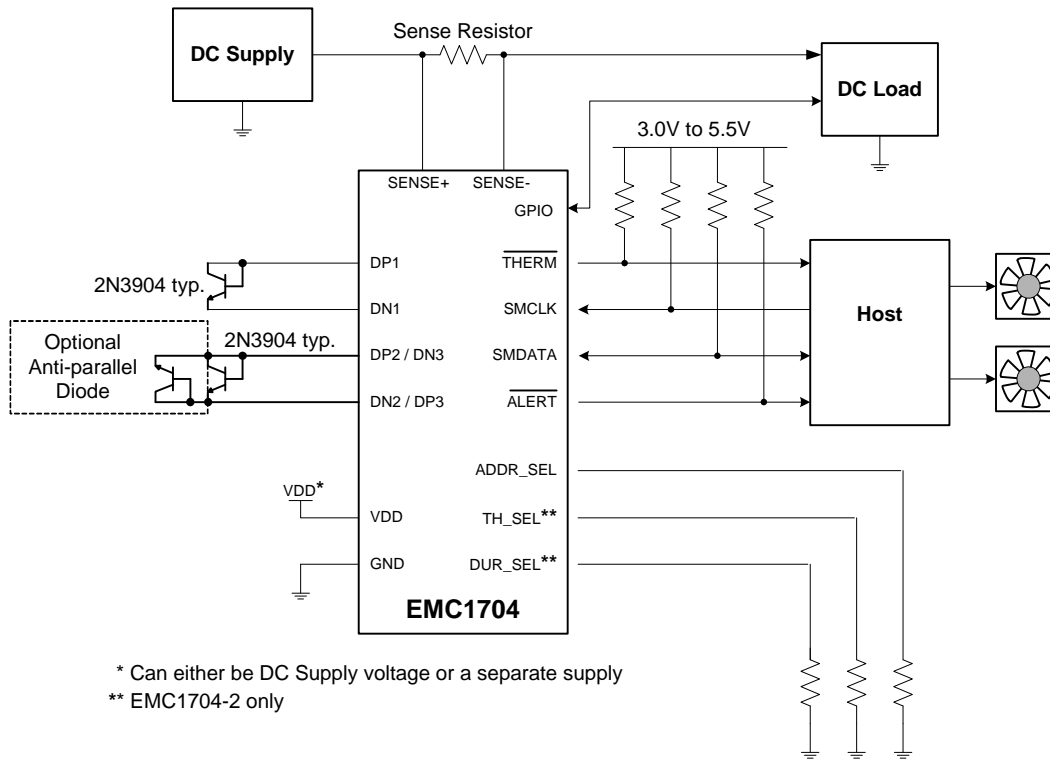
DC Supply

Sense Resistor

DC Load

3.0V to 5.5V

SENSE+

SENSE-

GPIO

2N3904 typ.

DP1

$\overline{\text{THERM}}$

DN1

SMCLK

Host

Optional Anti-parallel Diode

2N3904 typ.

DP2 / DN3

SMDATA

DN2 / DP3

$\overline{\text{ALERT}}$

ADDR_SEL

VDD*

VDD

TH_SEL**

GND

DUR_SEL**

EMC1704

* Can either be DC Supply voltage or a separate supply

** EMC1704-2 only